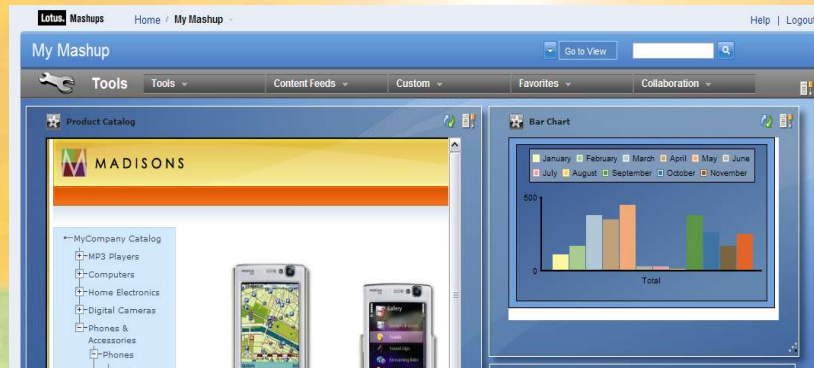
Lotus. Mashups

Home / My Mashup

Help | Logout

My Mashup

Go to View

Tools

Tools

Content Feeds

Custom

Favorites

Collaboration

Product Catalog

MADISONS

MyCompany Catalog
MP3 Players
Computers
Home Electronics
Digital Cameras
Phones & Accessories
Phones

Bar Chart

January February March April May June July August September October November

500

0

Total